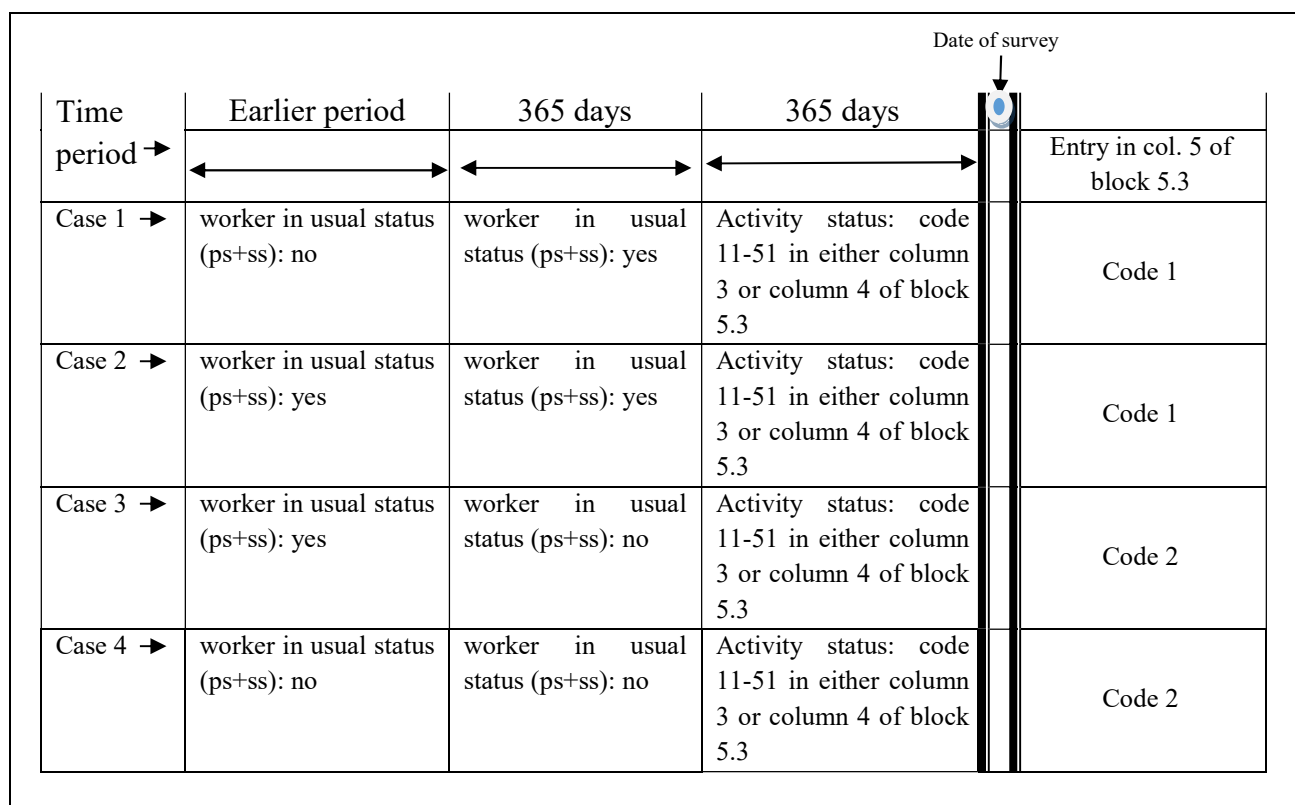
Date of survey

| Time period → | Earlier period | 365 days | 365 days | | Entry in col. 5 of block 5.3 |
|---|---|---|---|---|---|
| Case 1 → | worker in usual status (ps+ss): no | worker in usual status (ps+ss): yes | Activity status: code 11-51 in either column 3 or column 4 of block 5.3 | | Code 1 |
| Case 2 → | worker in usual status (ps+ss): yes | worker in usual status (ps+ss): yes | Activity status: code 11-51 in either column 3 or column 4 of block 5.3 | | Code 1 |
| Case 3 → | worker in usual status (ps+ss): yes | worker in usual status (ps+ss): no | Activity status: code 11-51 in either column 3 or column 4 of block 5.3 | | Code 2 |
| Case 4 → | worker in usual status (ps+ss): no | worker in usual status (ps+ss): no | Activity status: code 11-51 in either column 3 or column 4 of block 5.3 | | Code 2 |